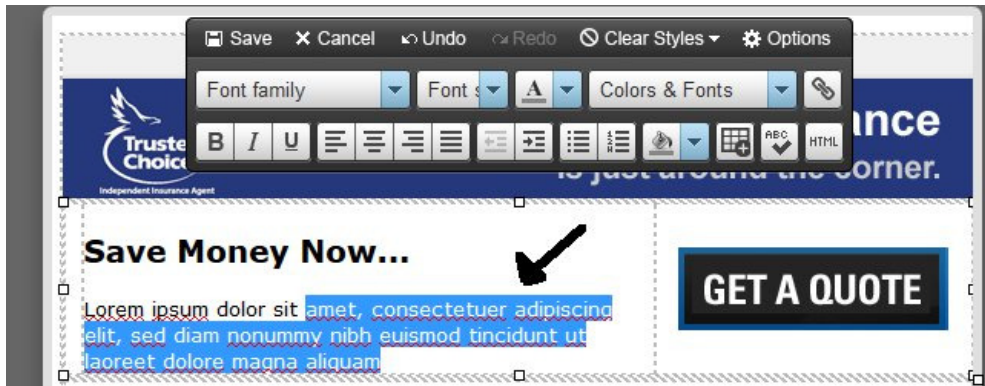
Save ✕ Cancel Undo Redo Clear Styles ▾ Options

Font family Font s A Colors & Fonts

B I U ABC HTML

Truste Choic
Independent Insurance Agent

ance
is just around the corner.

Save Money Now...

Lorem ipsum dolor sit amet, consectetuer adipiscing elit, sed diam nonummy nibh euismod tincidunt ut laoreet dolore magna aliquam

GET A QUOTE